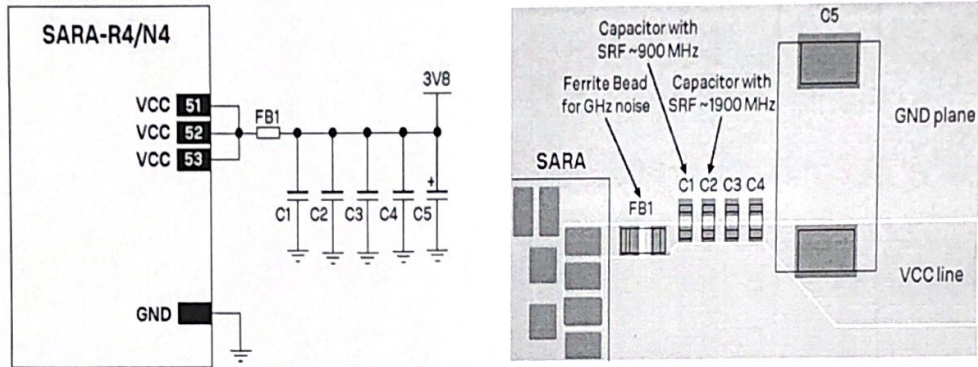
SARA-R4/N4

VCC 51
VCC 52
VCC 53

FB1

3V8

+

C1 C2 C3 C4 C5

GND

Capacitor with SRF ~900 MHz

C5

Ferrite Bead for GHz noise

Capacitor with SRF ~1900 MHz

GND plane

SARA

C1 C2 C3 C4

FB1

VCC line